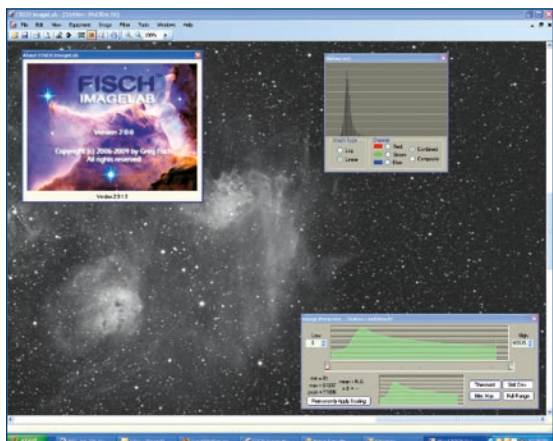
FISCH
IMAGELAB
Version 2.0.0
Copyright (c) 2006-2009 by Greg Fisch
All rights reserved
Version 2.0.1.0

File Edit View Equipment Image Filter Tools Windows Help

Red
Green
Blue
Combined
Composite
Log
Linear

Low
High

Permanently Apply Scaling
Threshold
Std Dev
Min Max
Full Range